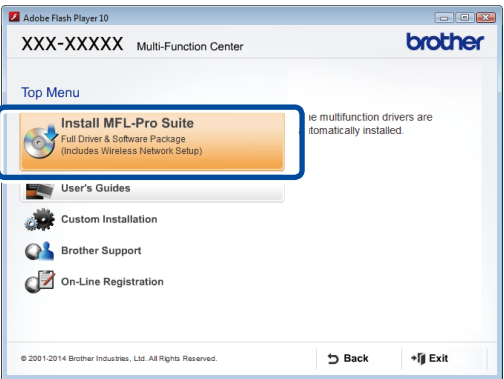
Adobe Flash Player 10

XXX-XXXXX Multi-Function Center

brother

Top Menu

Install MFL-Pro Suite
Full Driver & Software Package
(Includes Wireless Network Setup)

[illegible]e multifunction drivers are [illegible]utomatically installed.

User's Guides

Custom Installation

Brother Support

On-Line Registration

© 2001-2014 Brother Industries, Ltd. All Rights Reserved.

Back

Exit